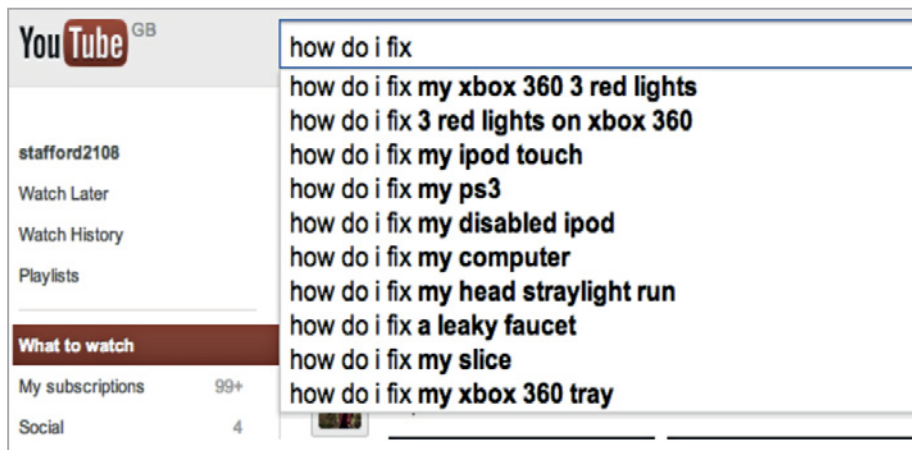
YouTube GB

how do i fix

how do i fix my xbox 360 3 red lights
how do i fix 3 red lights on xbox 360
how do i fix my ipod touch
how do i fix my ps3
how do i fix my disabled ipod
how do i fix my computer
how do i fix my head straylight run
how do i fix a leaky faucet
how do i fix my slice
how do i fix my xbox 360 tray

stafford2108
Watch Later
Watch History
Playlists

What to watch
My subscriptions 99+
Social 4